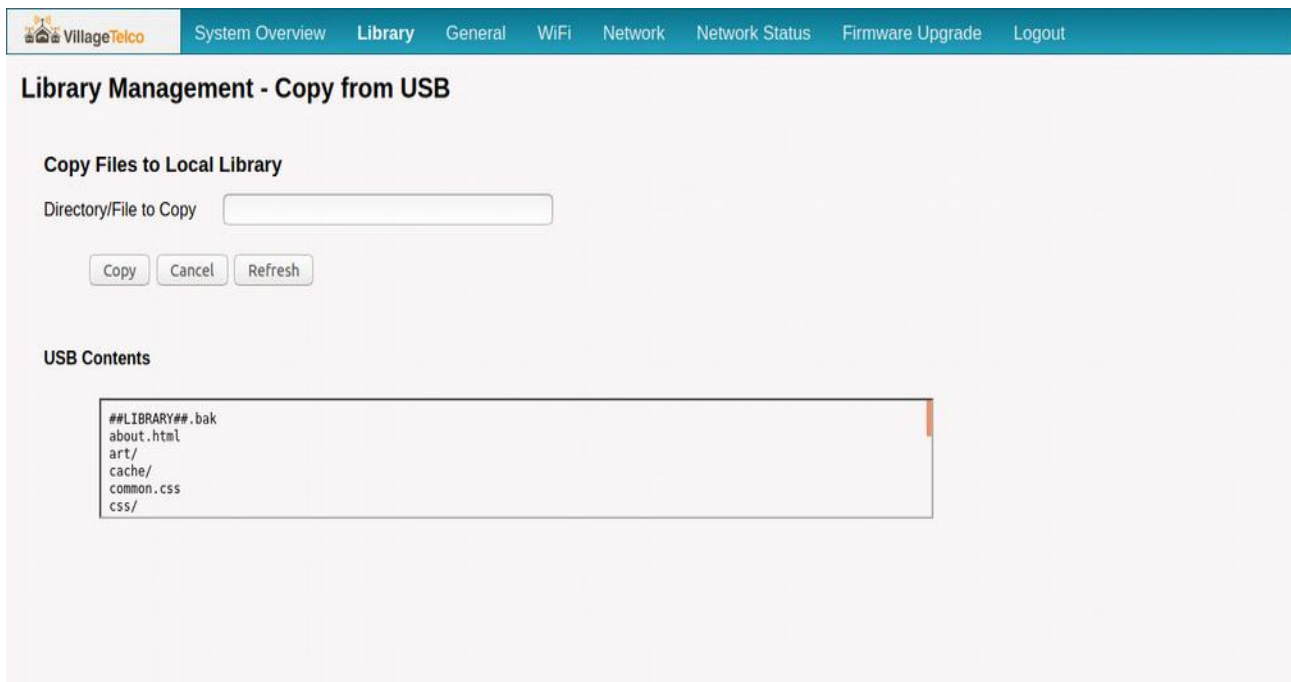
VillageTelco System Overview Library General WiFi Network Network Status Firmware Upgrade Logout

Library Management - Copy from USB

Copy Files to Local Library

Directory/File to Copy

Copy Cancel Refresh

USB Contents

##LIBRARY##.bak
about.html
art/
cache/
common.css
css/